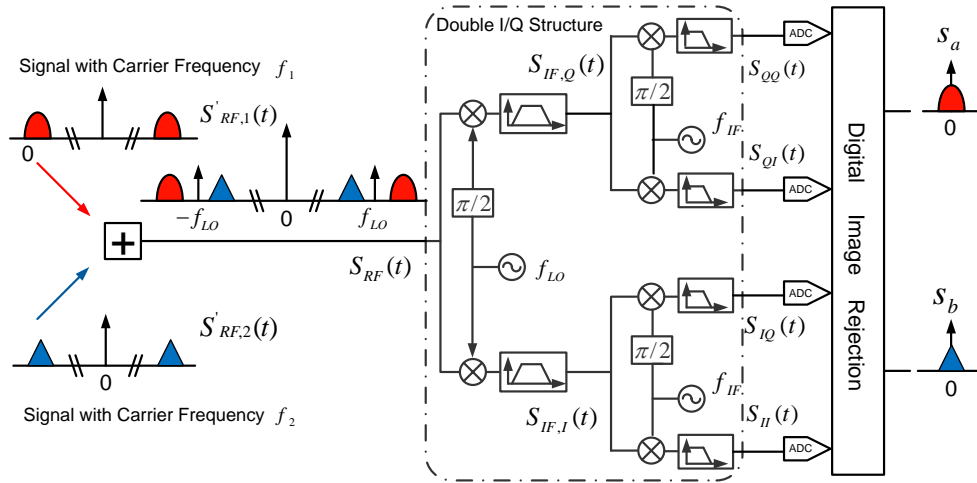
Signal with Carrier Frequency $f_1$

0

$S'_{RF,1}(t)$

$-f_{LO}$

0

$f_{LO}$

$S_{RF}(t)$

$S'_{RF,2}(t)$

0

Signal with Carrier Frequency $f_2$

Double I/Q Structure

$S_{IF,Q}(t)$

$\pi/2$

$f_{LO}$

$\pi/2$

$f_{IF}$

$\pi/2$

$f_{IF}$

$S_{IF,I}(t)$

$S_{QQ}(t)$

ADC

$S_{QI}(t)$

ADC

ADC

$S_{IQ}(t)$

$S_{II}(t)$

ADC

Digital Image Rejection

$s_a$

0

$s_b$

0